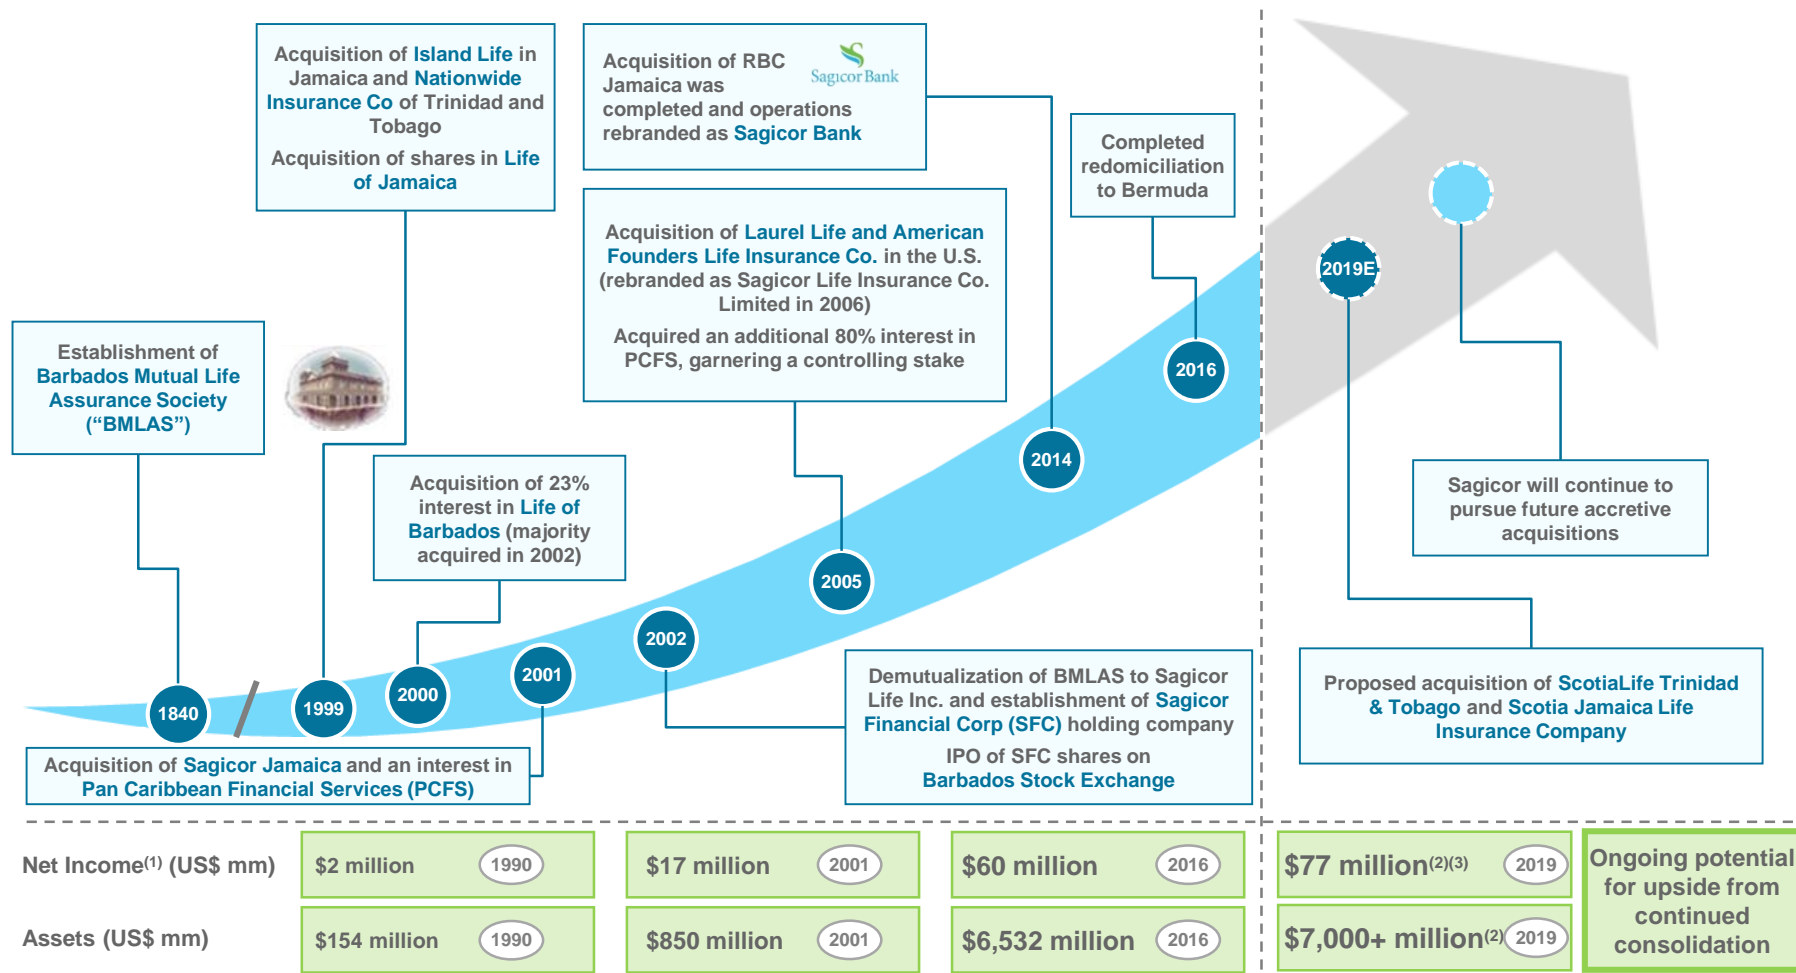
Acquisition of Island Life in Jamaica and Nationwide Insurance Co of Trinidad and Tobago

Acquisition of shares in Life of Jamaica

Acquisition of RBC Jamaica was completed and operations rebranded as Sagicor Bank

Sagicor Bank

Completed redomiciliation to Bermuda

Acquisition of Laurel Life and American Founders Life Insurance Co. in the U.S. (rebranded as Sagicor Life Insurance Co. Limited in 2006)

Acquired an additional 80% interest in PCFS, garnering a controlling stake

Establishment of Barbados Mutual Life Assurance Society (“BMLAS”)

Acquisition of 23% interest in Life of Barbados (majority acquired in 2002)

2019E

2016

2014

Sagicor will continue to pursue future accretive acquisitions

2005

2002

2001

2000

1999

1840

Demutualization of BMLAS to Sagicor Life Inc. and establishment of Sagicor Financial Corp (SFC) holding company

IPO of SFC shares on Barbados Stock Exchange

Proposed acquisition of ScotiaLife Trinidad & Tobago and Scotia Jamaica Life Insurance Company

Acquisition of Sagicor Jamaica and an interest in Pan Caribbean Financial Services (PCFS)

| Net Income$^{(1)}$ (US$ mm) | $2 million 1990 | $17 million 2001 | $60 million 2016 | $77 million$^{(2)(3)}$ 2019 | Ongoing potential for upside from continued consolidation |
|---|---|---|---|---|---|
| Assets (US$ mm) | $154 million 1990 | $850 million 2001 | $6,532 million 2016 | $7,000+ million$^{(2)}$ 2019 | |